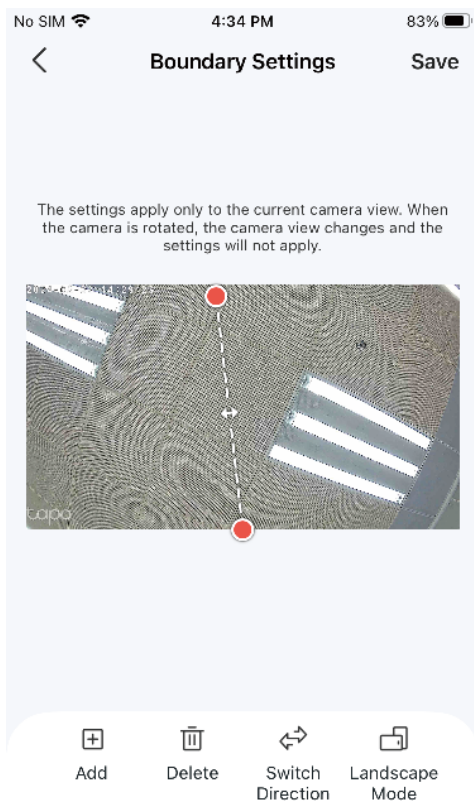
No SIM 4:34 PM 83%

<

Boundary Settings

Save

The settings apply only to the current camera view. When the camera is rotated, the camera view changes and the settings will not apply.

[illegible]

tapo

Add

Delete

Switch Direction

Landscape Mode